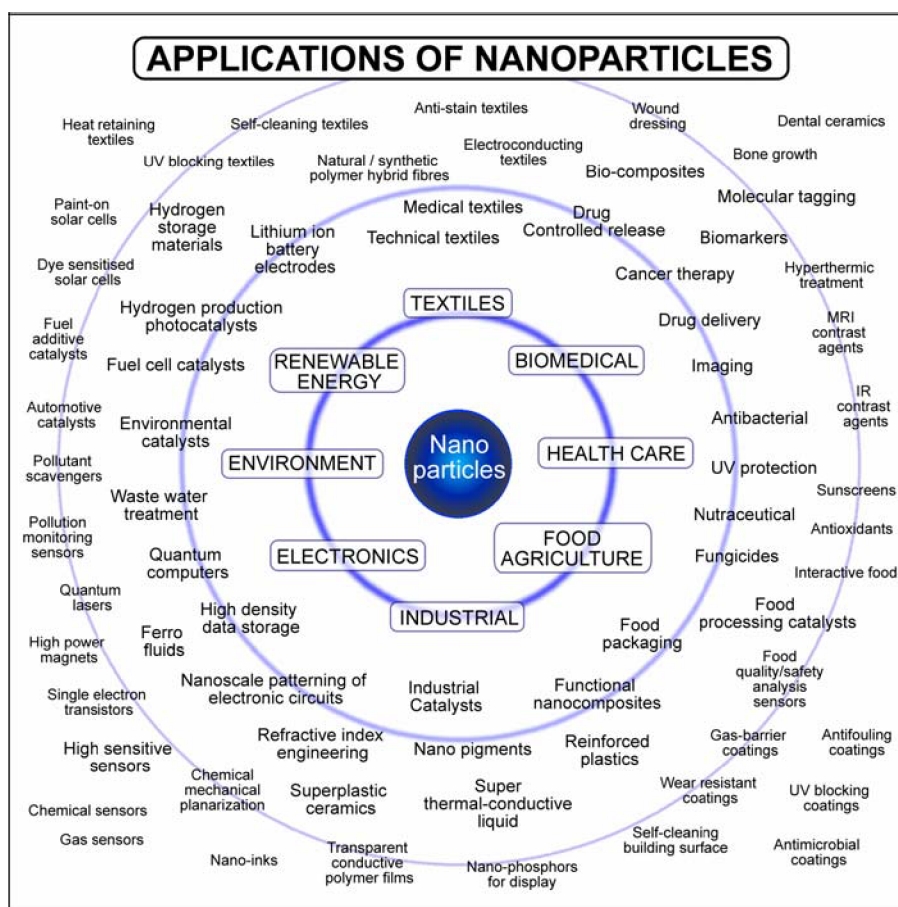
APPLICATIONS OF NANOPARTICLES

Nano particles

TEXTILES
BIOMEDICAL
HEALTH CARE
FOOD AGRICULTURE
INDUSTRIAL
ELECTRONICS
ENVIRONMENT
RENEWABLE ENERGY

Heat retaining textiles
Self-cleaning textiles
Anti-stain textiles
Wound dressing
Dental ceramics
UV blocking textiles
Natural / synthetic polymer hybrid fibres
Electroconducting textiles
Bio-composites
Bone growth
Molecular tagging
Medical textiles
Technical textiles
Drug Controlled release
Biomarkers
Cancer therapy
Hyperthermic treatment
Drug delivery
MRI contrast agents
Imaging
IR contrast agents
Antibacterial
UV protection
Sunscreens
Nutraceutical
Antioxidants
Fungicides
Interactive food
Food processing catalysts
Food packaging
Food quality/safety analysis sensors
Functional nanocomposites
Industrial Catalysts
Gas-barrier coatings
Antifouling coatings
Reinforced plastics
Nano pigments
Wear resistant coatings
UV blocking coatings
Super thermal-conductive liquid
Self-cleaning building surface
Antimicrobial coatings
Nano-phosphors for display
Transparent conductive polymer films
Nano-inks
Superplastic ceramics
Refractive index engineering
Chemical mechanical planarization
Nanoscale patterning of electronic circuits
High density data storage
Ferro fluids
Quantum computers
High sensitive sensors
Chemical sensors
Gas sensors
Single electron transistors
High power magnets
Quantum lasers
Pollution monitoring sensors
Waste water treatment
Pollutant scavengers
Environmental catalysts
Automotive catalysts
Fuel cell catalysts
Fuel additive catalysts
Hydrogen production photocatalysts
Dye sensitised solar cells
Paint-on solar cells
Hydrogen storage materials
Lithium ion battery electrodes